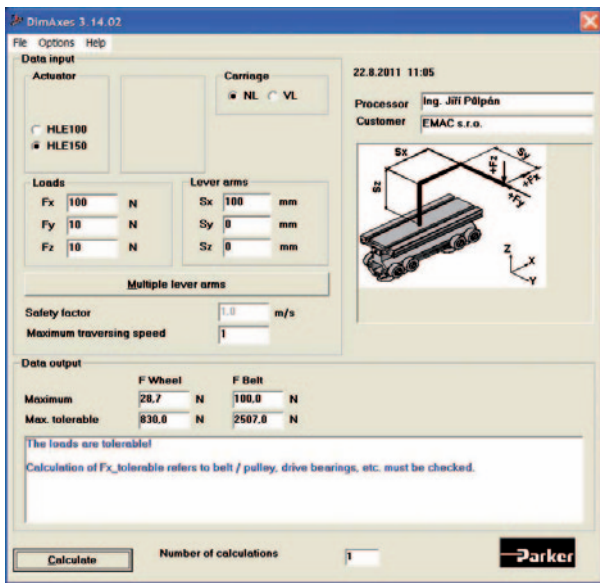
DimAxes 3.14.02

File Options Help

Data input

Actuator

HLE100
HLE150

Carriage

NL VL

22.8.2011 11:05

Processor Ing. Jiří Půlpán
Customer EMAC s.r.o.

Sx Sy +Fz +Fx +Fy Sz Z X Y

Loads

Fx 100 N
Fy 10 N
Fz 10 N

Lever arms

Sx 100 mm
Sy 0 mm
Sz 0 mm

Multiple lever arms

Safety factor 1,0 m/s
Maximum traversing speed 1

Data output

F Wheel F Belt
Maximum 28,7 N 100,0 N
Max. tolerable 830,0 N 2507,0 N

The loads are tolerable!

Calculation of Fx_tolerable refers to belt / pulley, drive bearings, etc. must be checked.

Calculate

Number of calculations 1

Parker